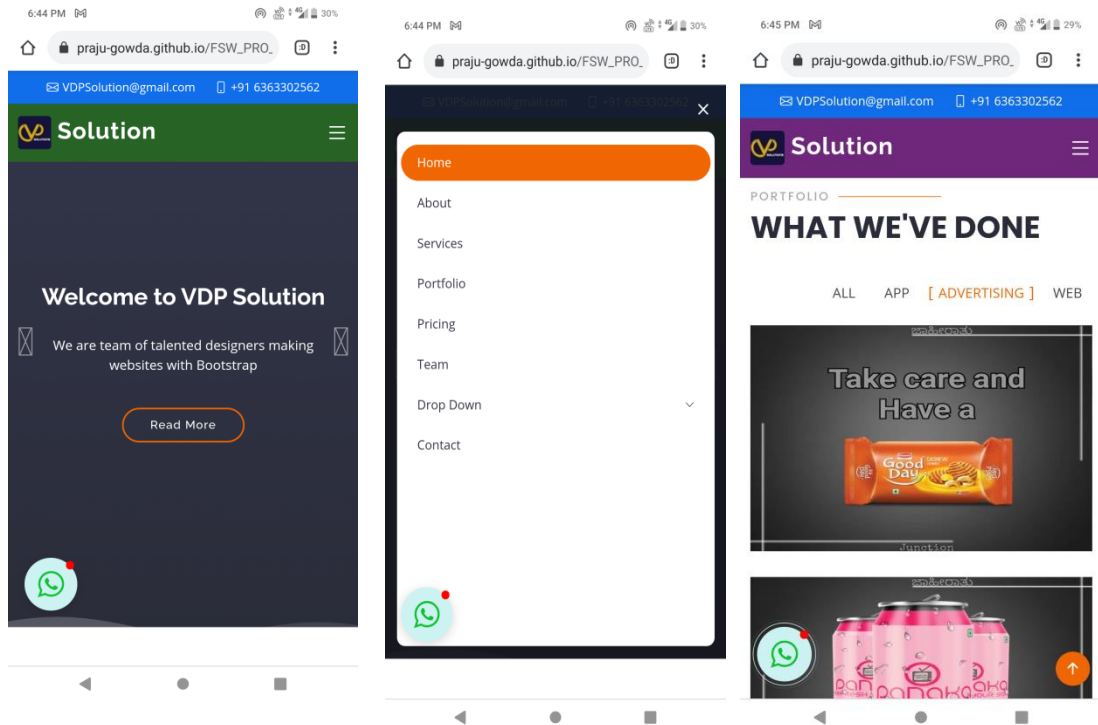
6:44 PM 30%

praju-gowda.github.io/FSW_PRO_

VDPSolution@gmail.com +91 6363302562

Solution

Welcome to VDP Solution

We are team of talented designers making websites with Bootstrap

Read More

6:44 PM 30%

praju-gowda.github.io/FSW_PRO_

VDPSolution@gmail.com +91 6363302562

Home

About

Services

Portfolio

Pricing

Team

Drop Down

Contact

6:45 PM 29%

praju-gowda.github.io/FSW_PRO_

VDPSolution@gmail.com +91 6363302562

Solution

PORTFOLIO

WHAT WE'VE DONE

ALL APP [ ADVERTISING ] WEB

Take care and Have a

Good Day

Junction